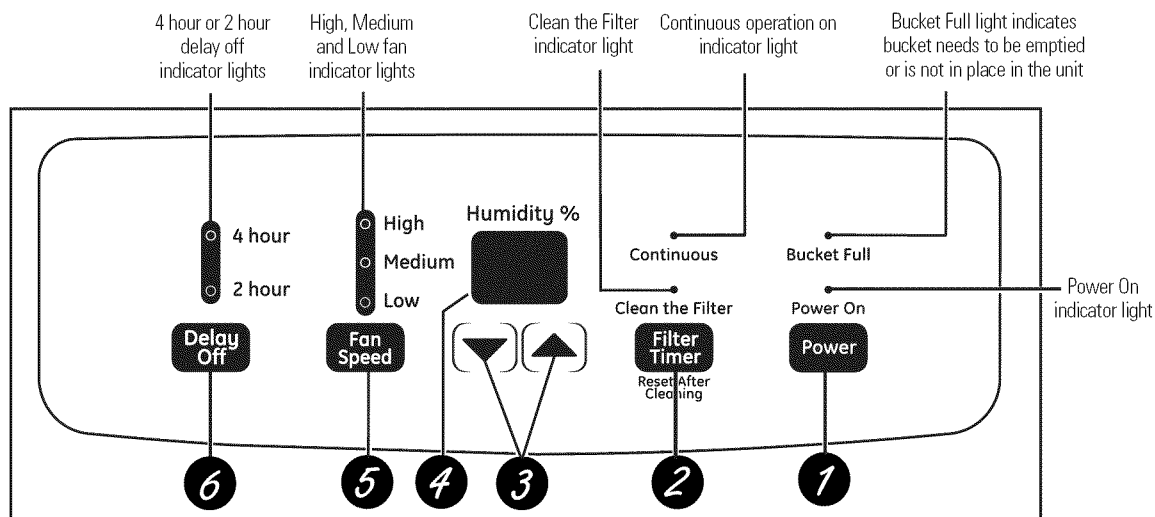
4 hour or 2 hour delay off indicator lights

High, Medium and Low fan indicator lights

Clean the Filter indicator light

Continuous operation on indicator light

Bucket Full light indicates bucket needs to be emptied or is not in place in the unit

4 hour

2 hour

High

Medium

Low

Humidity %

Continuous

Bucket Full

Clean the Filter

Power On

Power On indicator light

Delay Off

Fan Speed

Filter Timer

Reset After Cleaning

Power

6

5

4

3

2

1